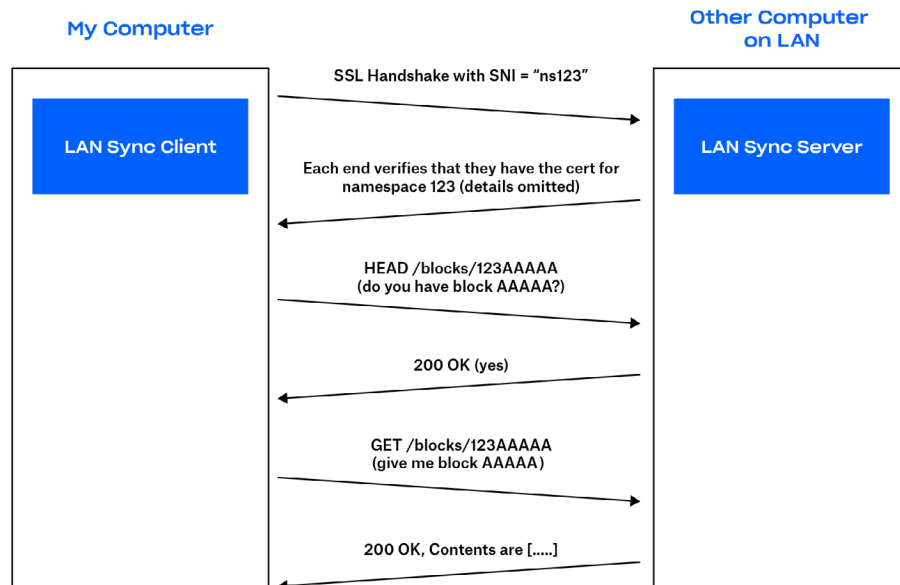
My Computer

Other Computer on LAN

LAN Sync Client

LAN Sync Server

SSL Handshake with SNI = “ns123”

Each end verifies that they have the cert for namespace 123 (details omitted)

HEAD /blocks/123AAAAA (do you have block AAAAA?)

200 OK (yes)

GET /blocks/123AAAAA (give me block AAAAA)

200 OK, Contents are [.....]